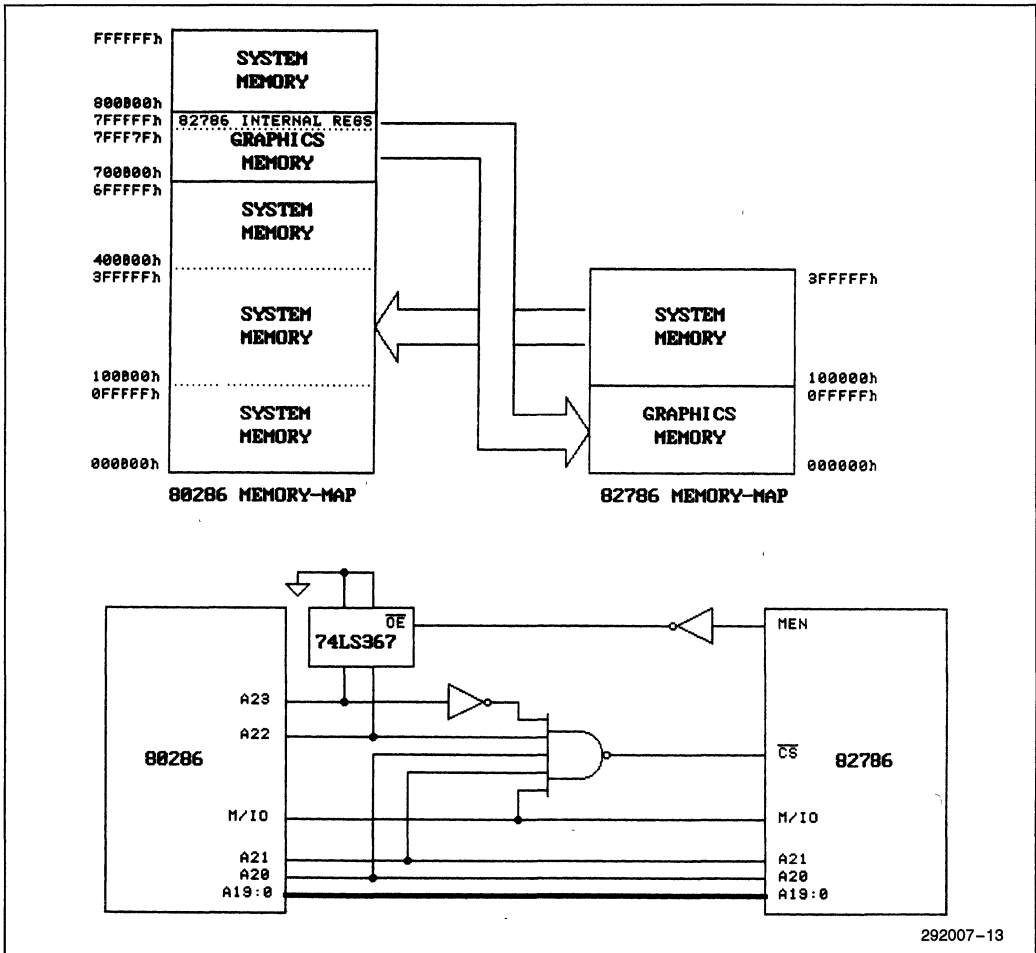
FFFFFFh
SYSTEM MEMORY
800000h
7FFFFFh
82786 INTERNAL REGS
7FFF7Fh
GRAPHICS MEMORY
700000h
6FFFFFh
SYSTEM MEMORY
400000h
3FFFFFh
SYSTEM MEMORY
100000h
0FFFFFh
SYSTEM MEMORY
000000h
80286 MEMORY-MAP

3FFFFFh
SYSTEM MEMORY
100000h
0FFFFFh
GRAPHICS MEMORY
000000h
82786 MEMORY-MAP

$\overline{OE}$
74LS367
MEN
A23
A22
80286
$\overline{CS}$
82786
M/IO
M/IO
A21
A20
A19:0
A21
A20
A19:0

292007–13